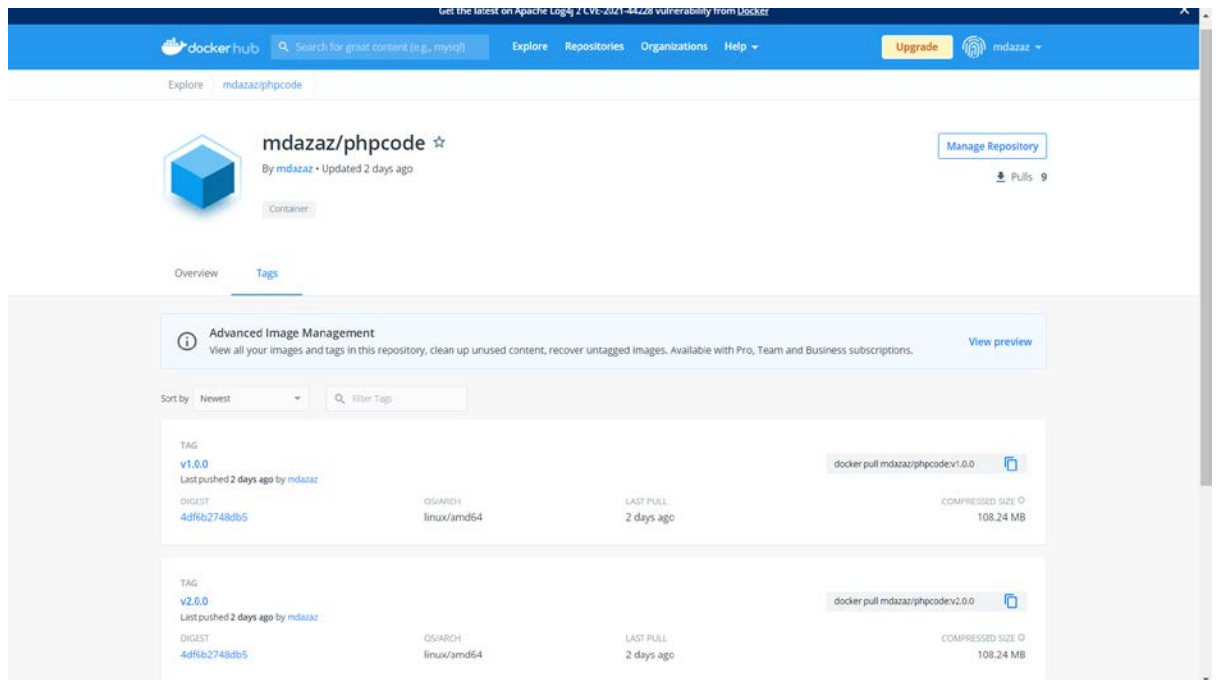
Get the latest on Apache Log4j 2 CVE-2021-44228 vulnerability from Docker

docker hub Search for great content (e.g., mysql) Explore Repositories Organizations Help Upgrade mdazaz

Explore mdazaz/phpcode

mdazaz/phpcode ☆

By mdazaz • Updated 2 days ago

Container

Manage Repository

Pulls 9

Overview Tags

Advanced Image Management

View all your images and tags in this repository, clean up unused content, recover untagged images. Available with Pro, Team and Business subscriptions.

View preview

Sort by Newest Filter Tags

TAG
v1.0.0
Last pushed 2 days ago by mdazaz

docker pull mdazaz/phpcode:v1.0.0

| DIGEST | OS/ARCH | LAST PULL | COMPRESSED SIZE |
|---|---|---|---|
| 4df6b2748db5 | linux/amd64 | 2 days ago | 108.24 MB |

TAG
v2.0.0
Last pushed 2 days ago by mdazaz

docker pull mdazaz/phpcode:v2.0.0

| DIGEST | OS/ARCH | LAST PULL | COMPRESSED SIZE |
|---|---|---|---|
| 4df6b2748db5 | linux/amd64 | 2 days ago | 108.24 MB |